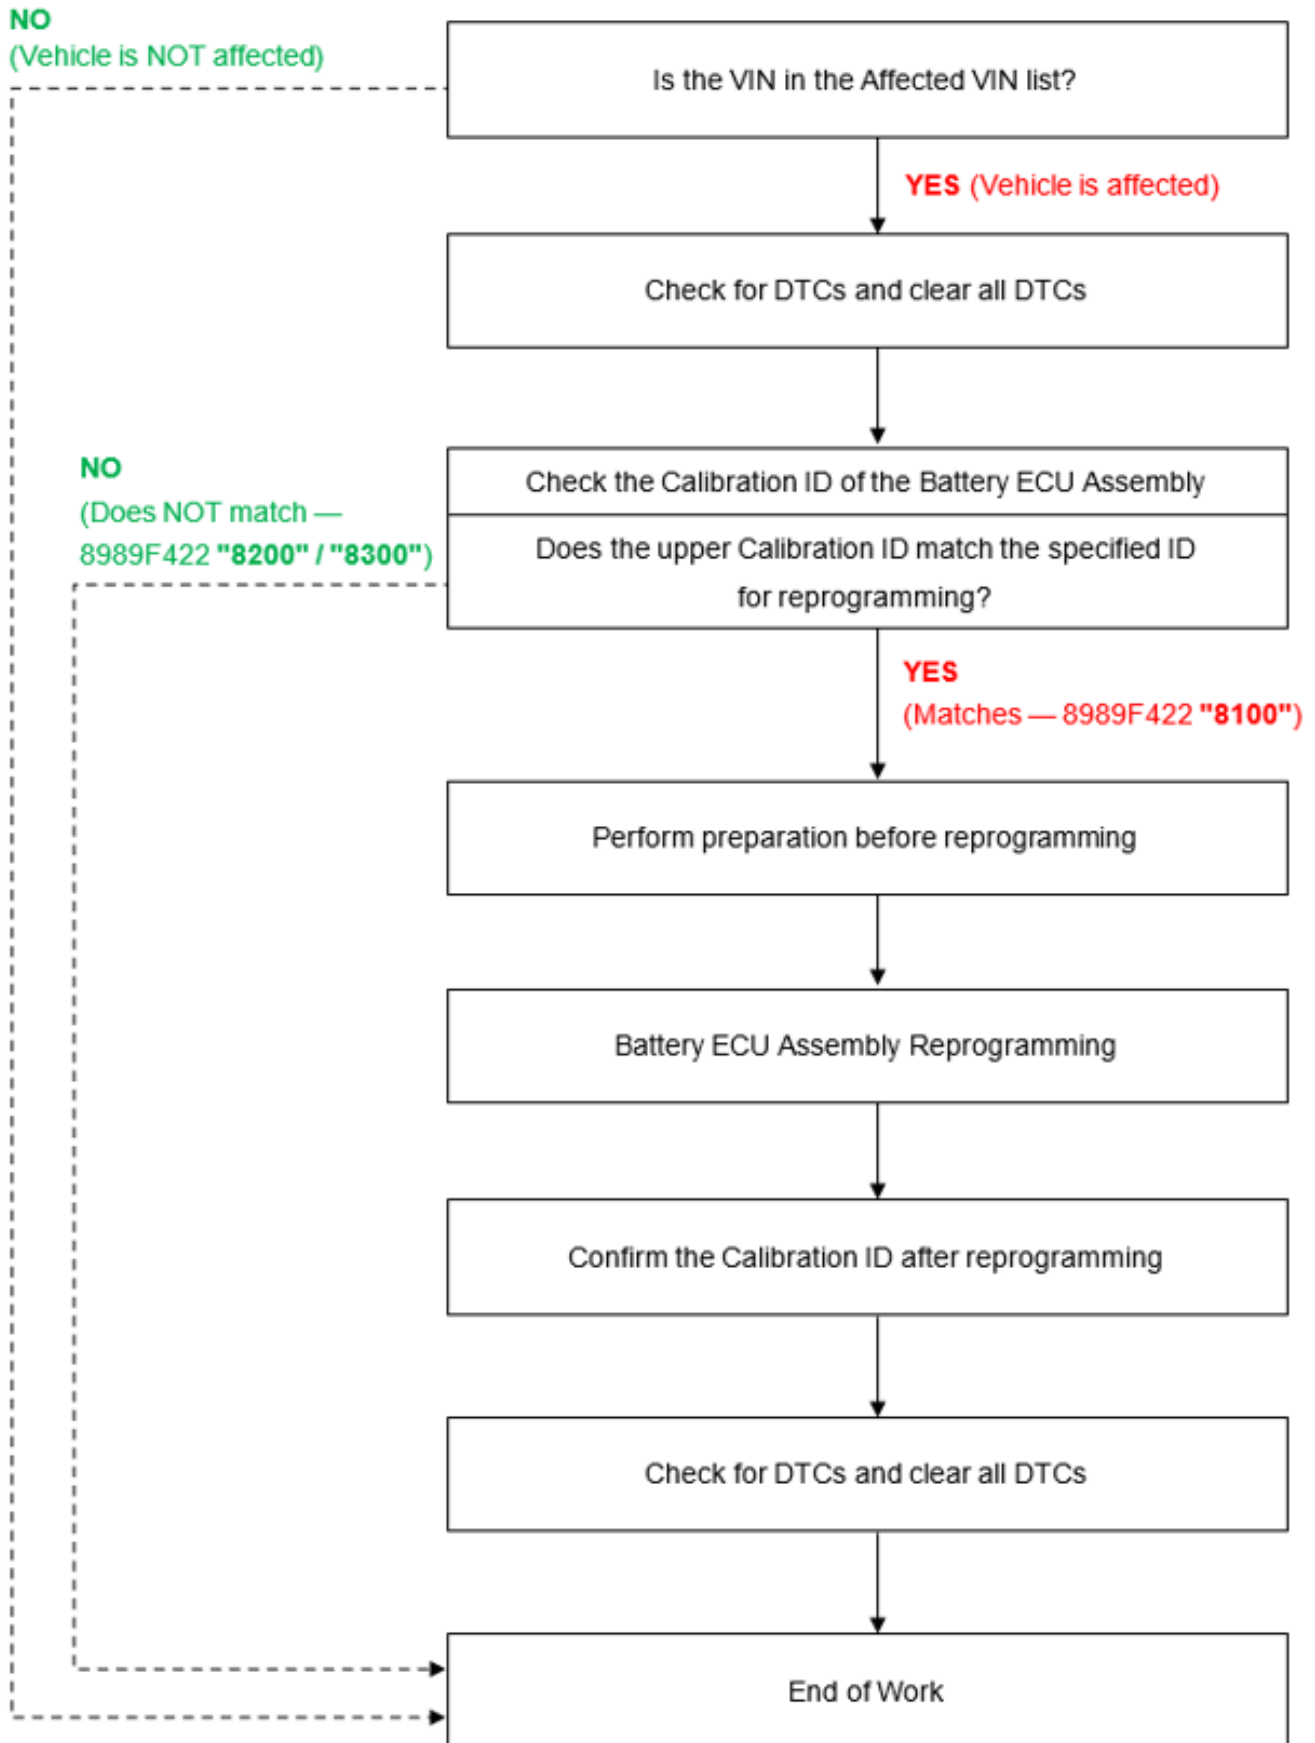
NO
(Vehicle is NOT affected)

Is the VIN in the Affected VIN list?

YES (Vehicle is affected)

Check for DTCs and clear all DTCs

NO
(Does NOT match —
8989F422 "8200" / "8300")

Check the Calibration ID of the Battery ECU Assembly

Does the upper Calibration ID match the specified ID for reprogramming?

YES
(Matches — 8989F422 "8100")

Perform preparation before reprogramming

Battery ECU Assembly Reprogramming

Confirm the Calibration ID after reprogramming

Check for DTCs and clear all DTCs

End of Work